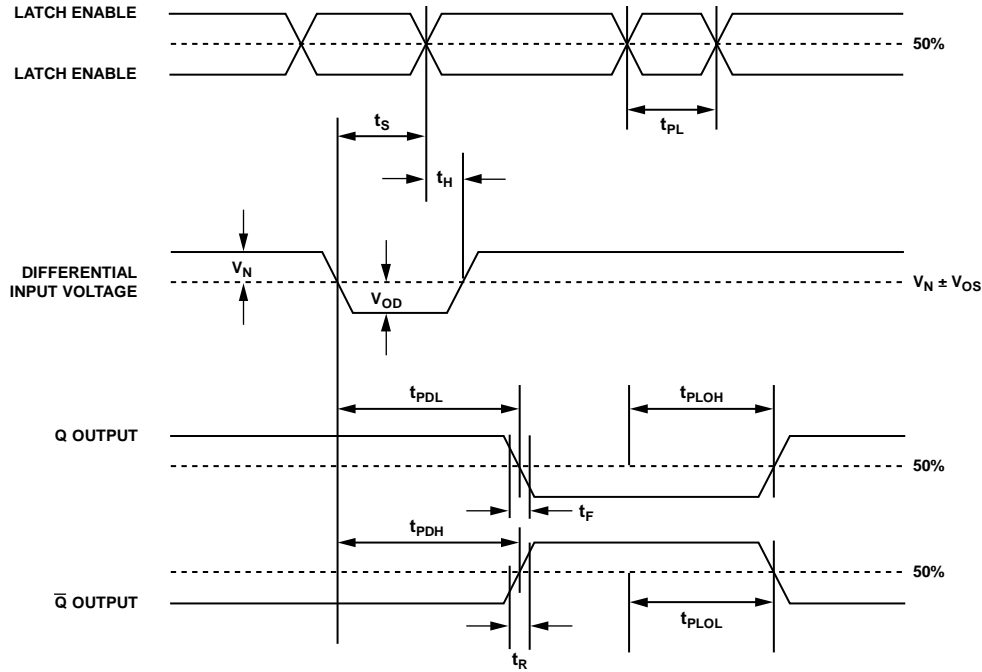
LATCH ENABLE

50%

LATCH ENABLE

$t_S$

$t_{PL}$

$t_H$

DIFFERENTIAL INPUT VOLTAGE

$V_N$

$V_{OD}$

$V_N \pm V_{OS}$

$t_{PDL}$

$t_{PLOH}$

Q OUTPUT

50%

$t_F$

$t_{PDH}$

50%

$\overline{Q}$ OUTPUT

$t_{PLOL}$

$t_R$